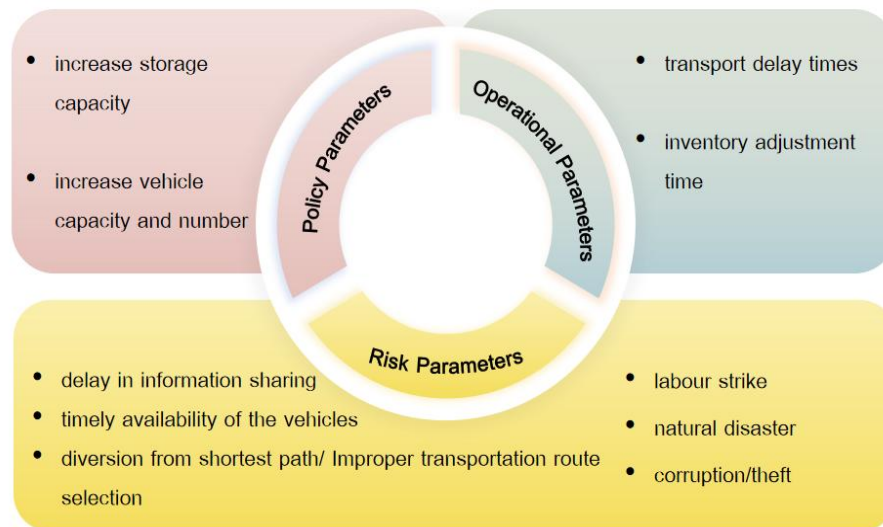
- increase storage capacity
- increase vehicle capacity and number

Policy Parameters

Operational Parameters

- transport delay times
- inventory adjustment time

Risk Parameters

- delay in information sharing
- timely availability of the vehicles
- diversion from shortest path/ Improper transportation route selection

- labour strike
- natural disaster
- corruption/theft